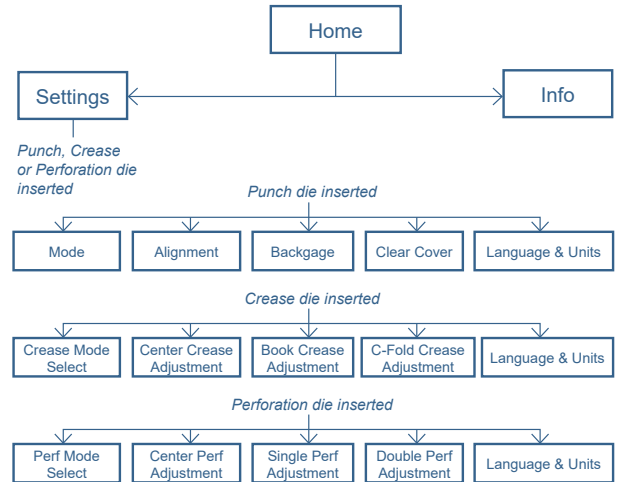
Home

Settings

Info

Punch, Crease or Perforation die inserted

Punch die inserted

Mode

Alignment

Backgage

Clear Cover

Language & Units

Crease die inserted

Crease Mode Select

Center Crease Adjustment

Book Crease Adjustment

C-Fold Crease Adjustment

Language & Units

Perforation die inserted

Perf Mode Select

Center Perf Adjustment

Single Perf Adjustment

Double Perf Adjustment

Language & Units